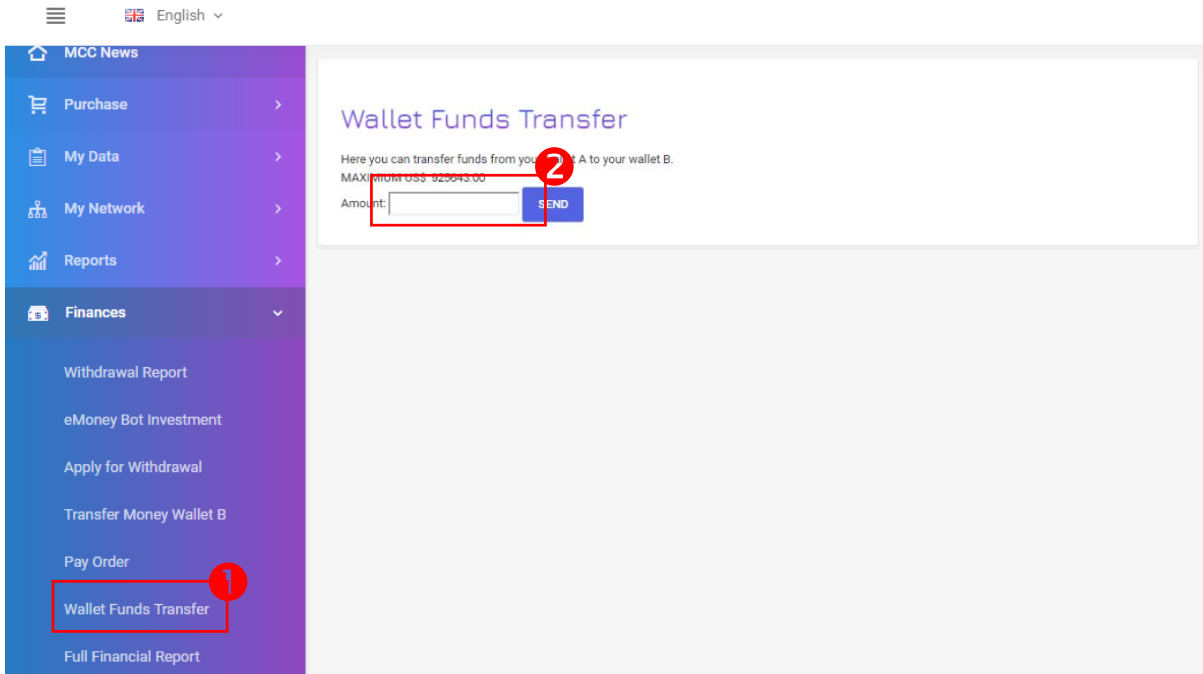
English

MCC News

Purchase

My Data

My Network

Reports

Finances

Withdrawal Report

eMoney Bot Investment

Apply for Withdrawal

Transfer Money Wallet B

Pay Order

Wallet Funds Transfer

Full Financial Report

1

Wallet Funds Transfer

Here you can transfer funds from you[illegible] A to your wallet B.

MAXIMUM US$ 925643.00

Amount:

SEND

2